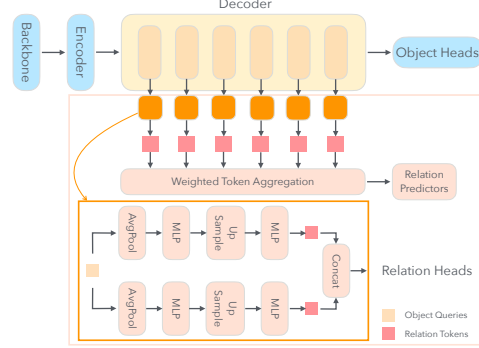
Decoder

Backbone

Encoder

Object Heads

Weighted Token Aggregation

Relation Predictors

AvgPool

MLP

Up Sample

MLP

Concat

AvgPool

MLP

Up Sample

MLP

Relation Heads

Object Queries

Relation Tokens